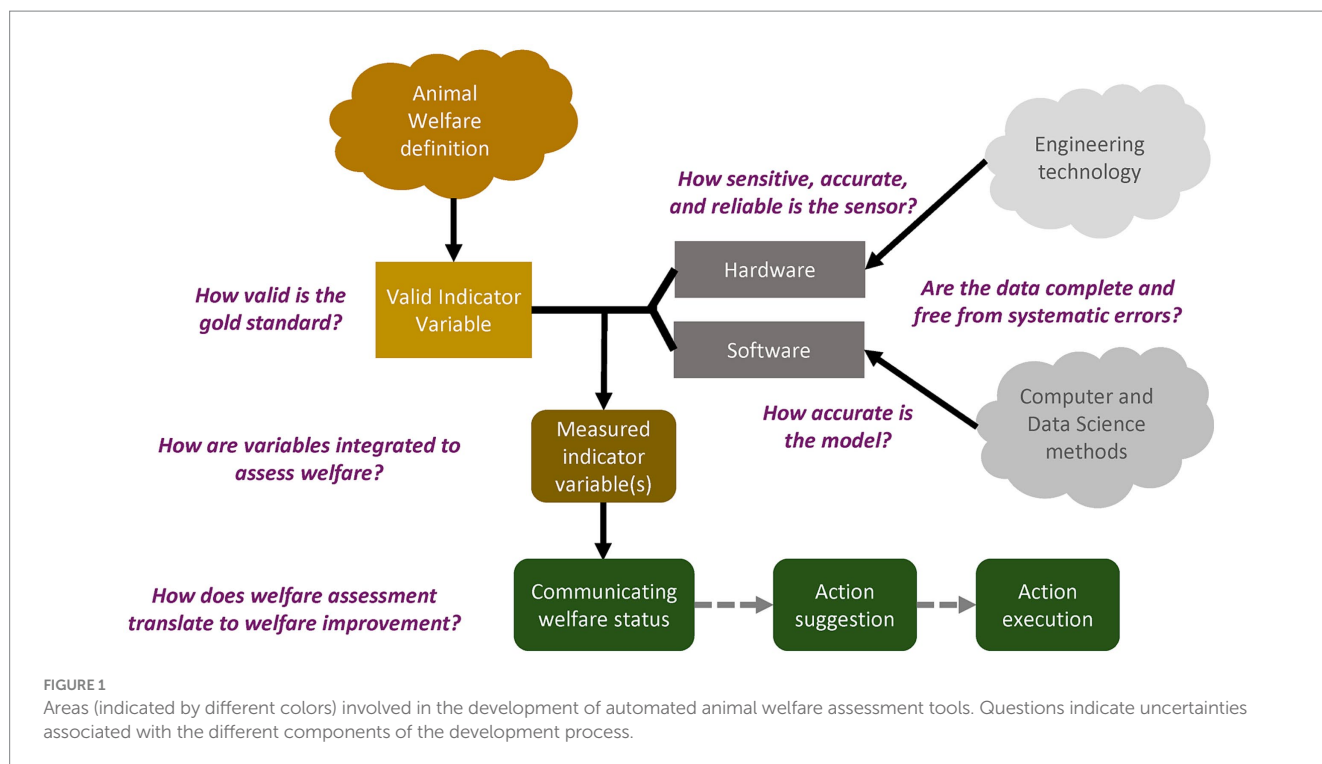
Animal Welfare definition

Engineering technology

How sensitive, accurate, and reliable is the sensor?

Hardware

How valid is the gold standard?

Valid Indicator Variable

Are the data complete and free from systematic errors?

Software

Computer and Data Science methods

How accurate is the model?

How are variables integrated to assess welfare?

Measured indicator variable(s)

How does welfare assessment translate to welfare improvement?

Communicating welfare status

Action suggestion

Action execution

FIGURE 1
Areas (indicated by different colors) involved in the development of automated animal welfare assessment tools. Questions indicate uncertainties associated with the different components of the development process.